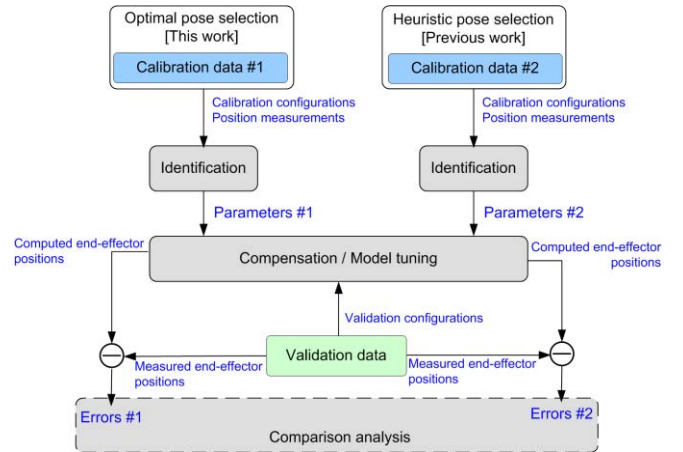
Optimal pose selection
[This work]

Calibration data #1

Heuristic pose selection
[Previous work]

Calibration data #2

Calibration configurations
Position measurements

Calibration configurations
Position measurements

Identification

Identification

Parameters #1

Parameters #2

Computed end-effector positions

Compensation / Model tuning

Computed end-effector positions

Validation configurations

Measured end-effector positions

Validation data

Measured end-effector positions

Errors #1

Errors #2

Comparison analysis